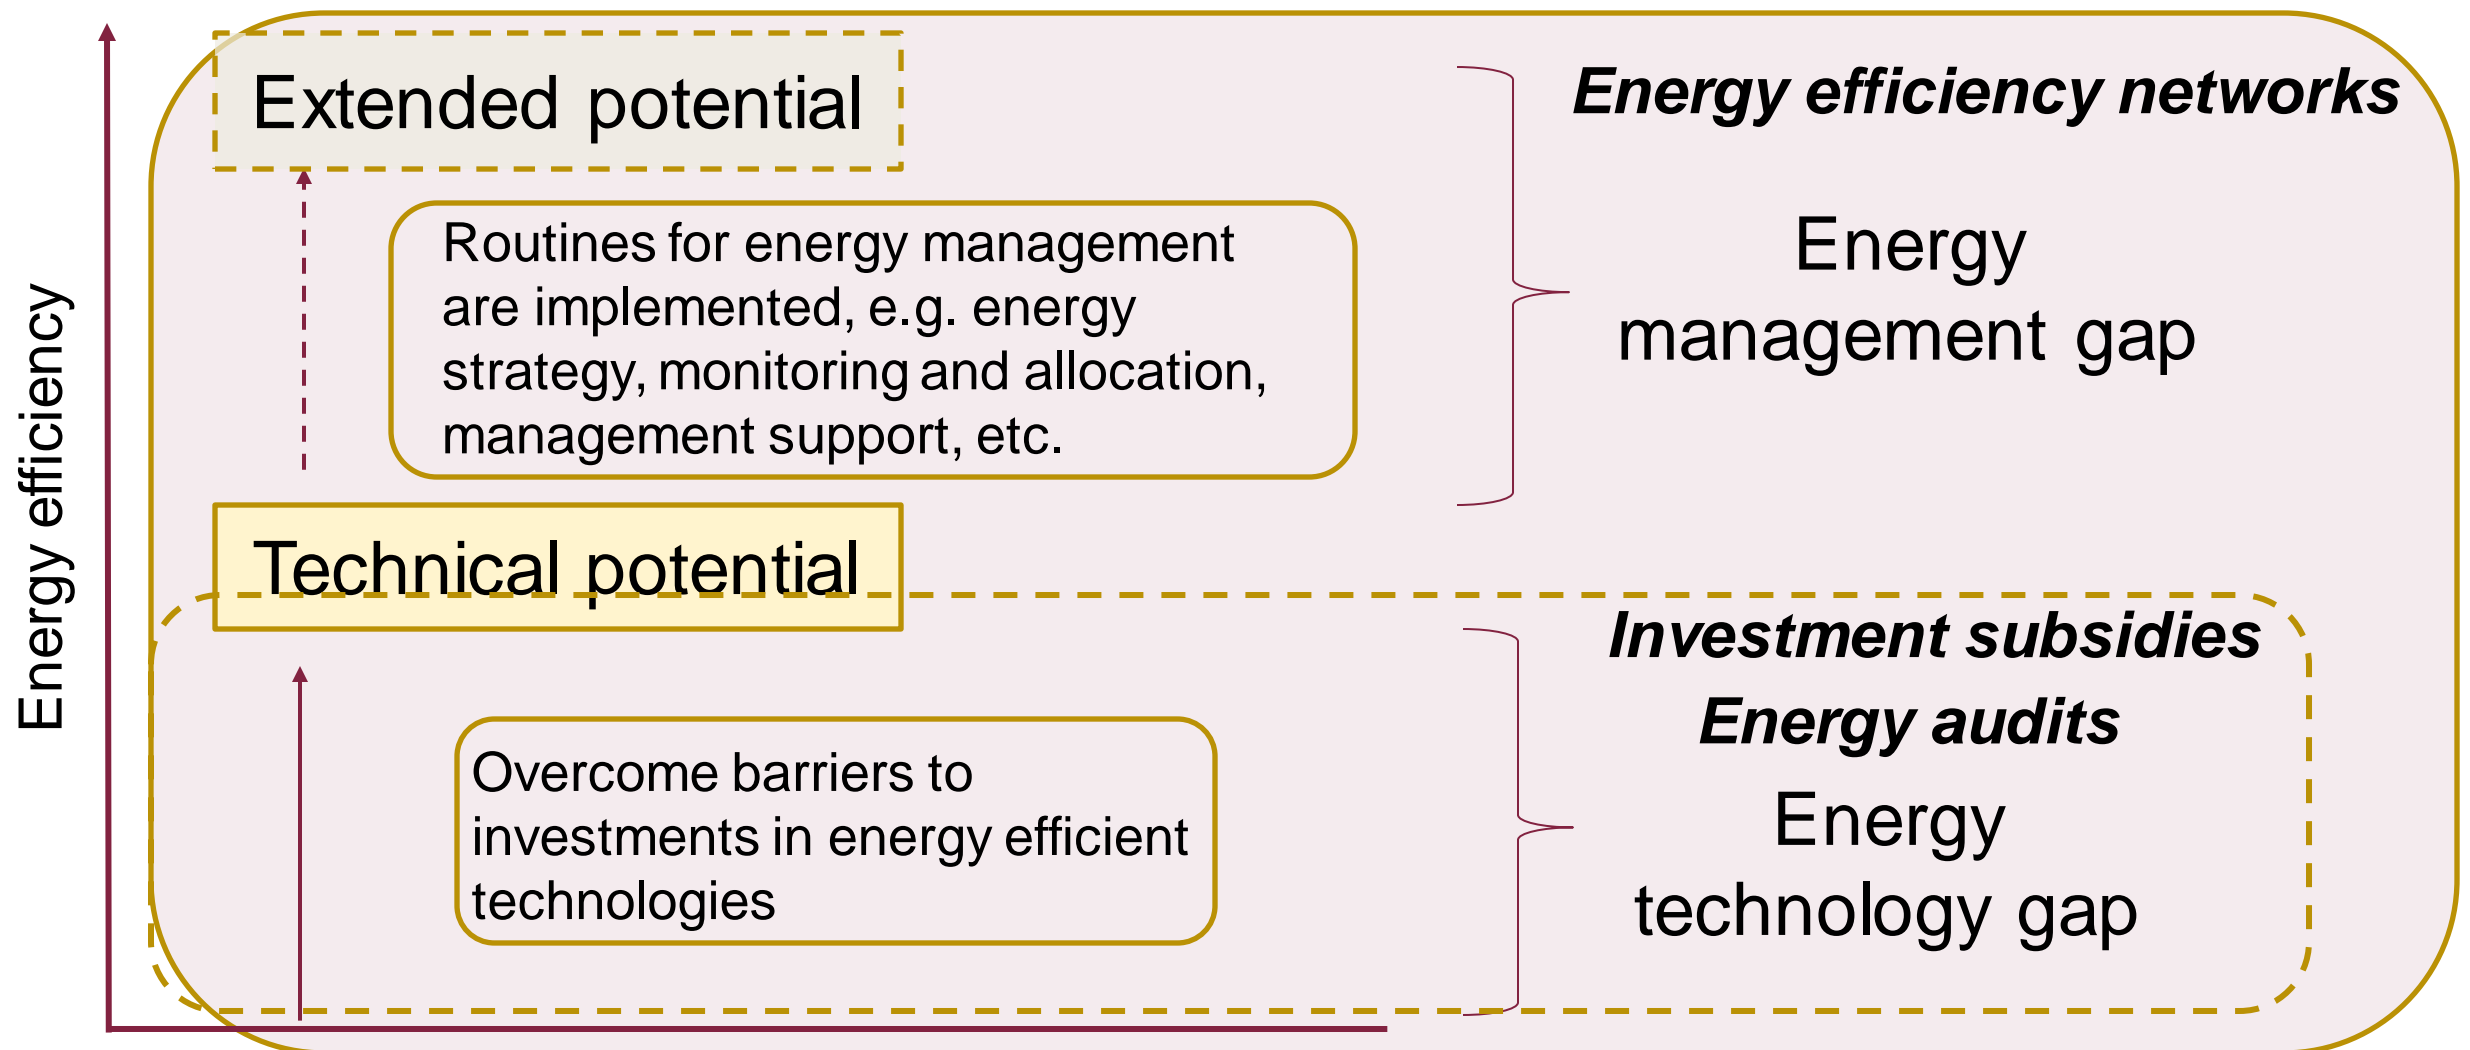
Energy efficiency

Extended potential

Routines for energy management are implemented, e.g. energy strategy, monitoring and allocation, management support, etc.

Energy efficiency networks

Energy management gap

Technical potential

Overcome barriers to investments in energy efficient technologies

Investment subsidies

Energy audits

Energy technology gap